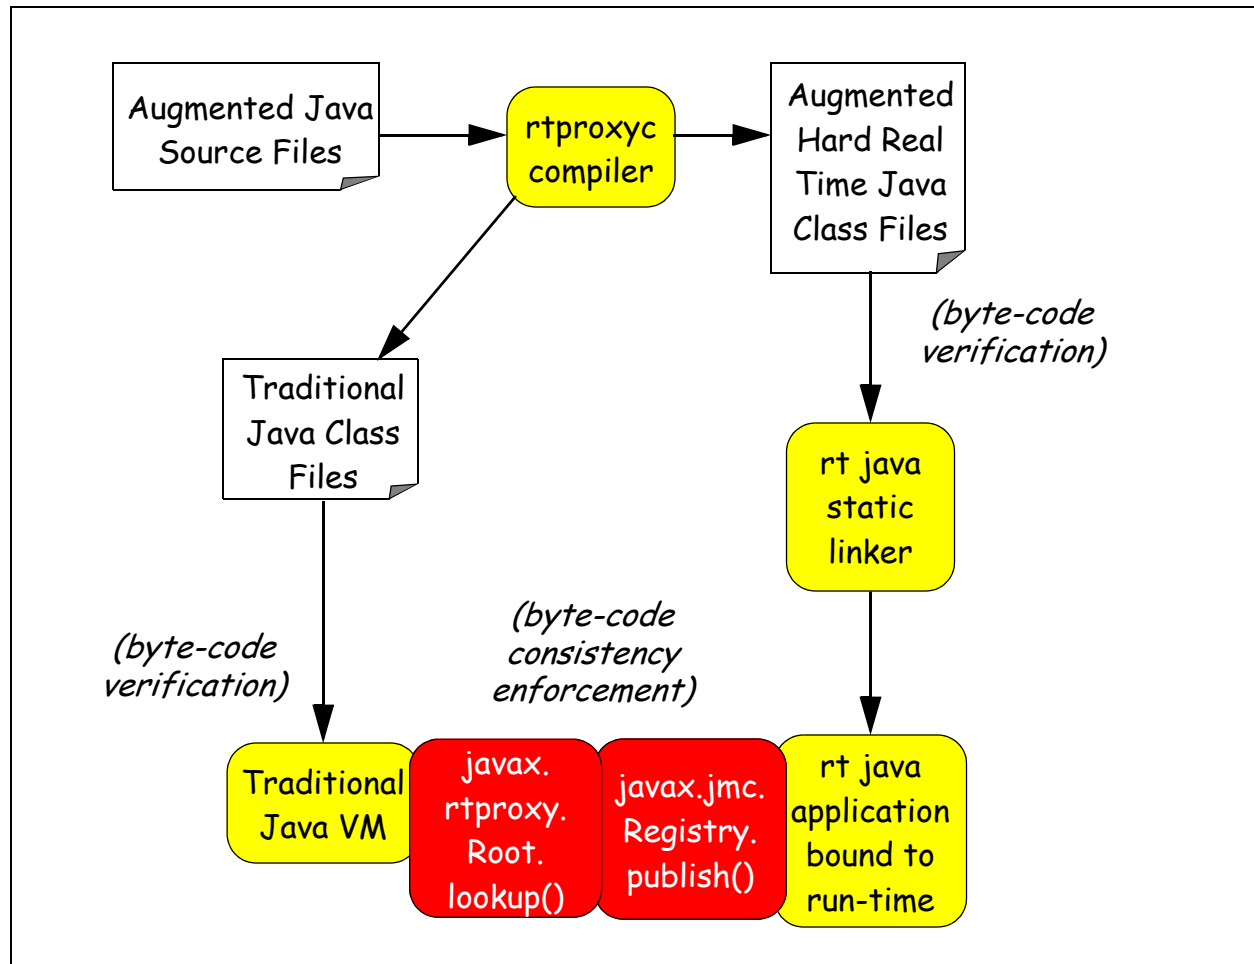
Augmented Java Source Files

rtproxyc compiler

Augmented Hard Real Time Java Class Files

(byte-code verification)

Traditional Java Class Files

rt java static linker

(byte-code verification)

(byte-code consistency enforcement)

Traditional Java VM

javax. rtproxy. Root. lookup()

javax.jmc. Registry. publish()

rt java application bound to run-time